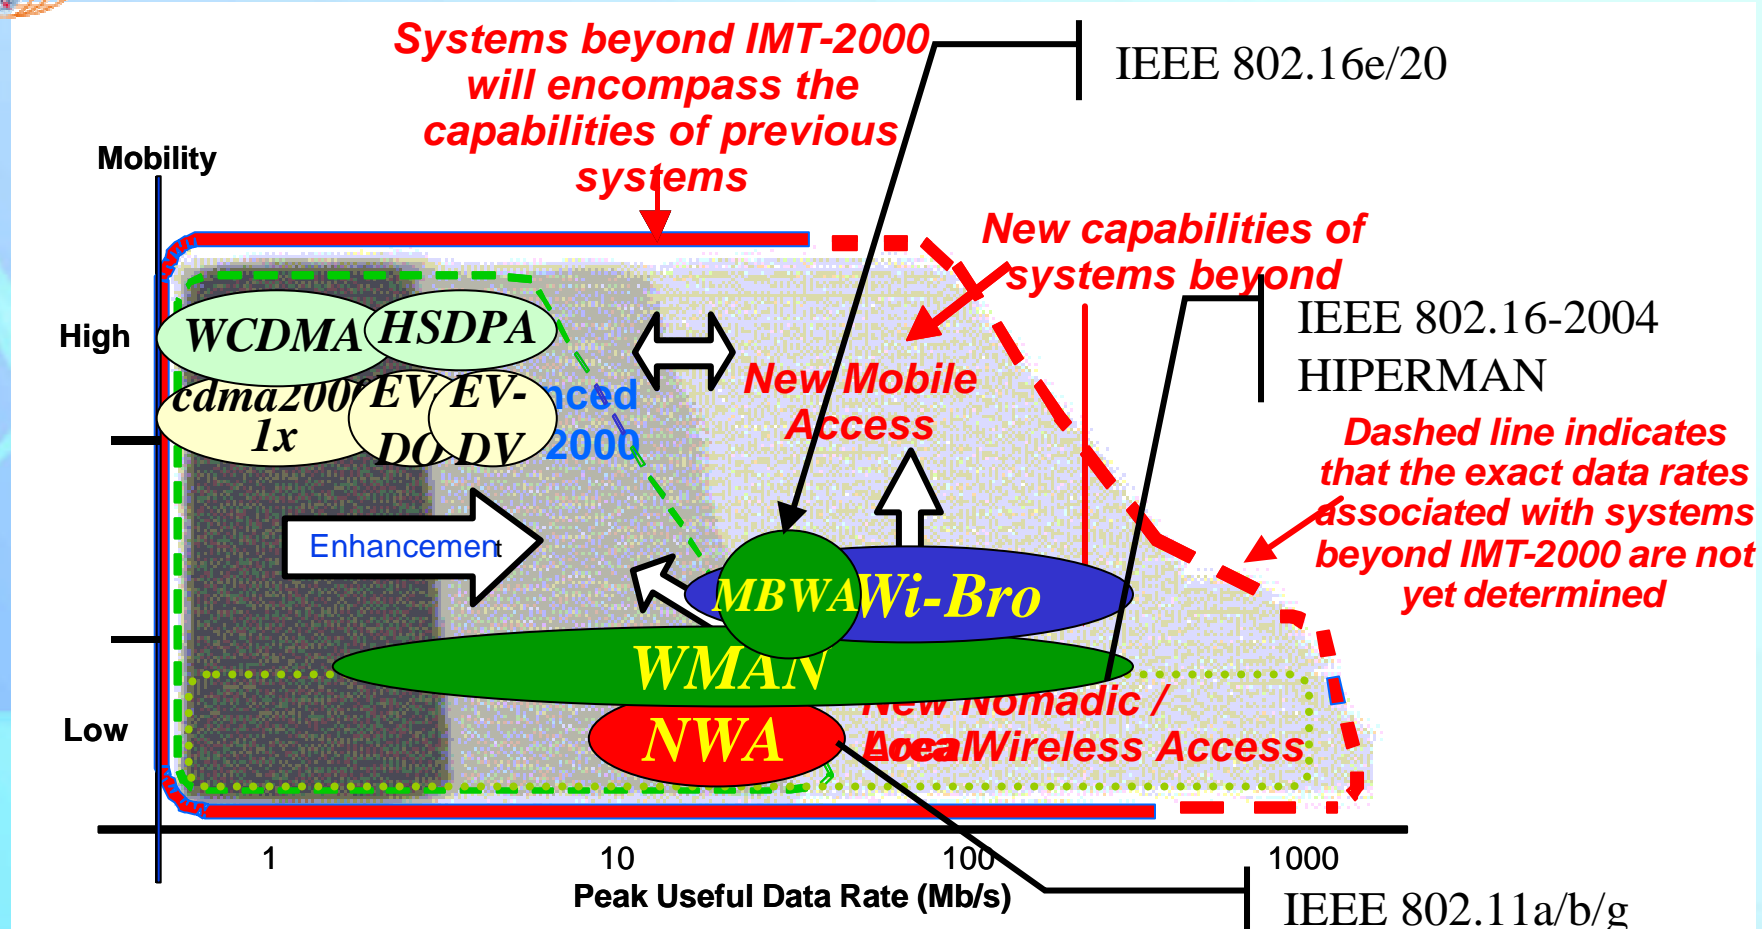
Systems beyond IMT-2000 will encompass the capabilities of previous systems

IEEE 802.16e/20

Mobility

New capabilities of systems beyond

IEEE 802.16-2004
HIPERMAN

High

WCDMA HSDPA

cdma2000 1x EV-DO EV-DV

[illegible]nced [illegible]2000

New Mobile Access

Dashed line indicates that the exact data rates associated with systems beyond IMT-2000 are not yet determined

Enhancement

MBWA Wi-Bro

WMAN

New Nomadic / Local Area Wireless Access

Low

NWA

1 10 100 1000

Peak Useful Data Rate (Mb/s)

IEEE 802.11a/b/g